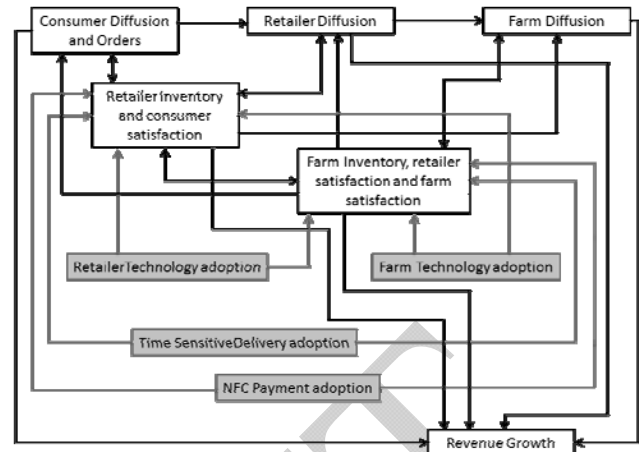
Consumer Diffusion and Orders

Retailer Diffusion

Farm Diffusion

Retailer Inventory and consumer satisfaction

Farm Inventory, retailer satisfaction and farm satisfaction

RetailerTechnology adoption

Farm Technology adoption

Time SensitiveDelivery adoption

NFC Payment adoption

Revenue Growth